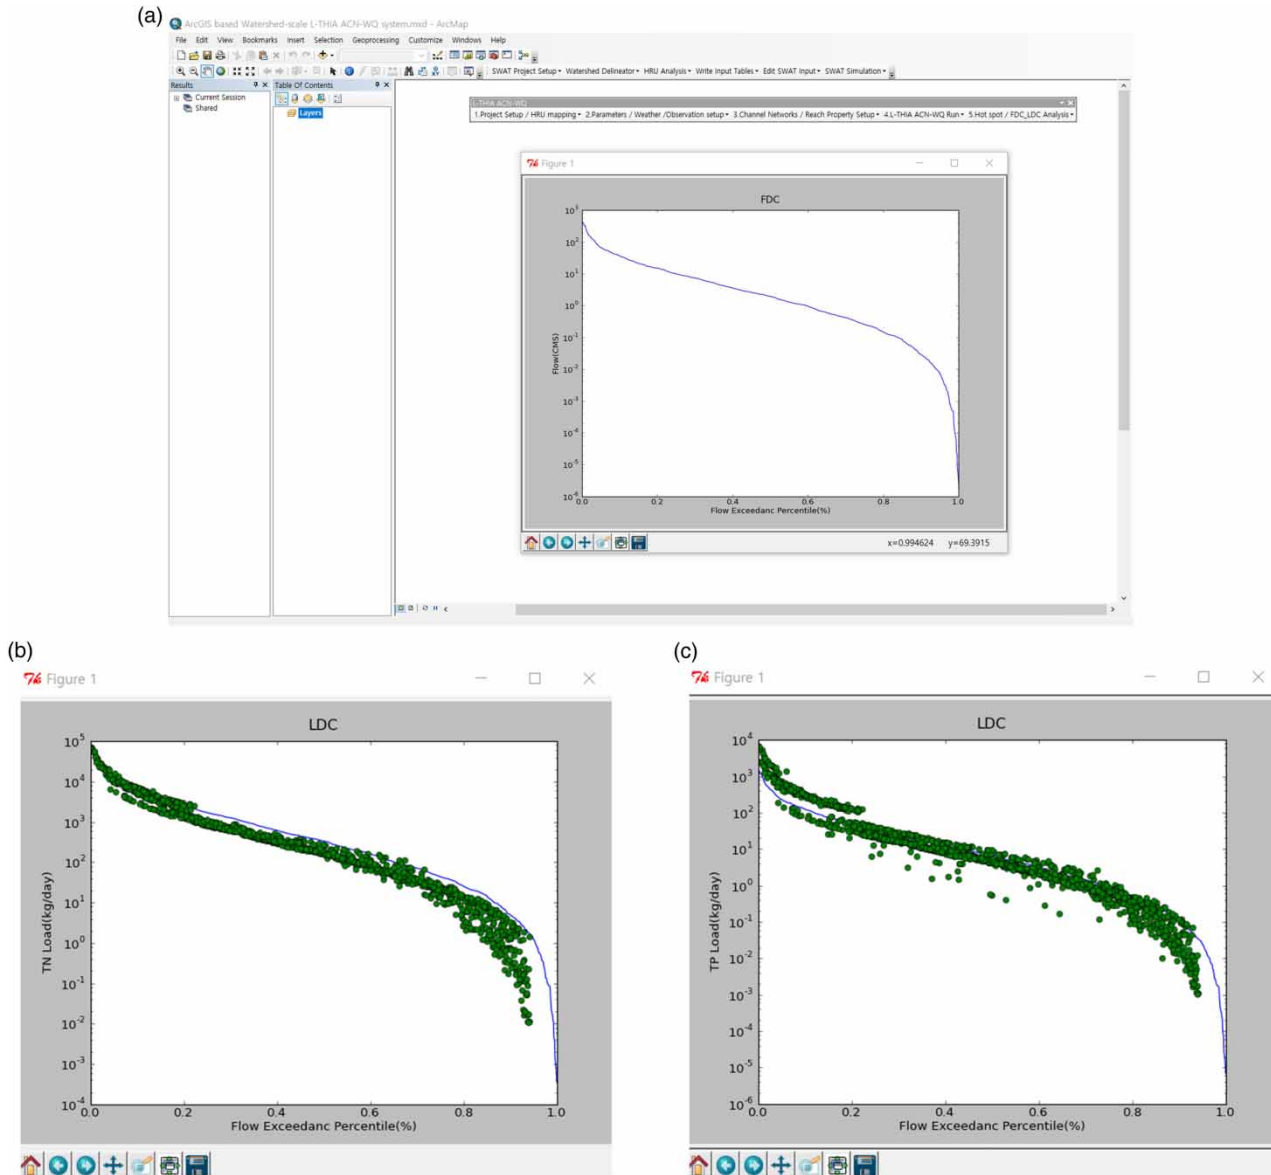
(a)

ArcGIS based Watershed-scale L-THIA ACN-WQ system.mxd - ArcMap

File Edit View Bookmarks Insert Selection Geoprocessing Customize Windows Help

SWAT Project Setup ▾ Watershed Delineator ▾ HRU Analysis ▾ Write Input Tables ▾ Edit SWAT Input ▾ SWAT Simulation ▾

Results

Current Session

Shared

Table Of Contents

Layers

L-THIA ACN-WQ

1.Project Setup / HRU mapping ▾ 2.Parameters / Weather /Observation setup ▾ 3.Channel Networks / Reach Property Setup ▾ 4.L-THIA ACN-WQ Run ▾ 5.Hot spot / FDC_LDC Analysis ▾

Figure 1

FDC

$10^3$
$10^2$
$10^1$
$10^0$
$10^{-1}$
$10^{-2}$
$10^{-3}$
$10^{-4}$
$10^{-5}$
$10^{-6}$

Flow(CMS)

0.0 0.2 0.4 0.6 0.8 1.0

Flow Exceedanc Percentile(%)

x=0.994624 y=69.3915

(b)

Figure 1

LDC

$10^5$
$10^4$
$10^3$
$10^2$
$10^1$
$10^0$
$10^{-1}$
$10^{-2}$
$10^{-3}$
$10^{-4}$

TN Load(kg/day)

0.0 0.2 0.4 0.6 0.8 1.0

Flow Exceedanc Percentile(%)

(c)

Figure 1

LDC

$10^4$
$10^3$
$10^2$
$10^1$
$10^0$
$10^{-1}$
$10^{-2}$
$10^{-3}$
$10^{-4}$
$10^{-5}$
$10^{-6}$

TP Load(kg/day)

0.0 0.2 0.4 0.6 0.8 1.0

Flow Exceedanc Percentile(%)